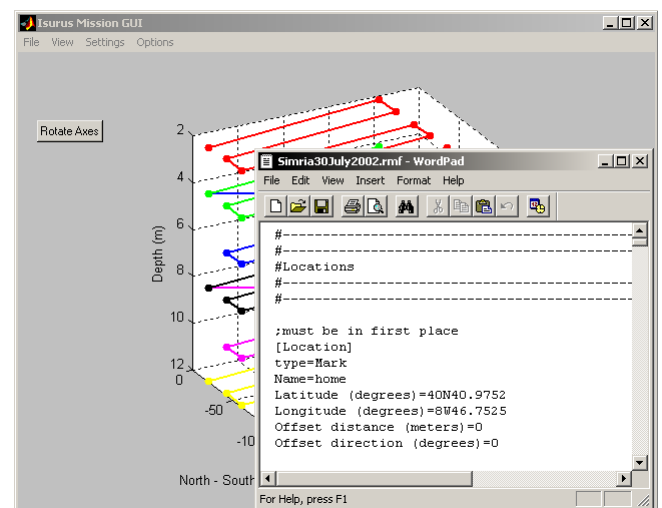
Isurus Mission GUI
File View Settings Options

Rotate Axes

2
4
6
8
10
12
Depth (m)
0
-50
-10
North - South

Simria30July2002.rmf - WordPad
File Edit View Insert Format Help

#-----------------------------------------------
#-----------------------------------------------
#Locations
#-----------------------------------------------
#-----------------------------------------------

;must be in first place
[Location]
type=Mark
Name=home
Latitude (degrees)=40N40.9752
Longitude (degrees)=8W46.7525
Offset distance (meters)=0
Offset direction (degrees)=0

For Help, press F1